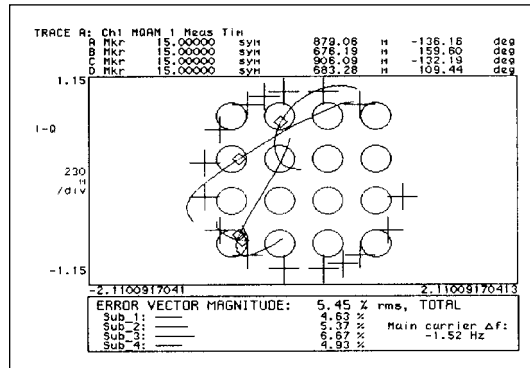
TRACE A: Ch1 MQAM 1 Meas Tim

| | | | | | | |
|---|---|---|---|---|---|---|
| A Mkr | 15.00000 | sym | 879.06 | m | -136.16 | deg |
| B Mkr | 15.00000 | sym | 676.19 | m | 159.60 | deg |
| C Mkr | 15.00000 | sym | 906.09 | m | -132.19 | deg |
| D Mkr | 15.00000 | sym | 683.28 | m | 109.44 | deg |

1.15

I-Q

230 m /div

-1.15

-2.1100917041

2.11009170413

ERROR VECTOR MAGNITUDE: 5.45 % rms, TOTAL

Sub_1: 4.63 %
Sub_2: 5.37 %
Sub_3: 6.67 %
Sub_4: 4.93 %

Main carrier Δf: -1.52 Hz